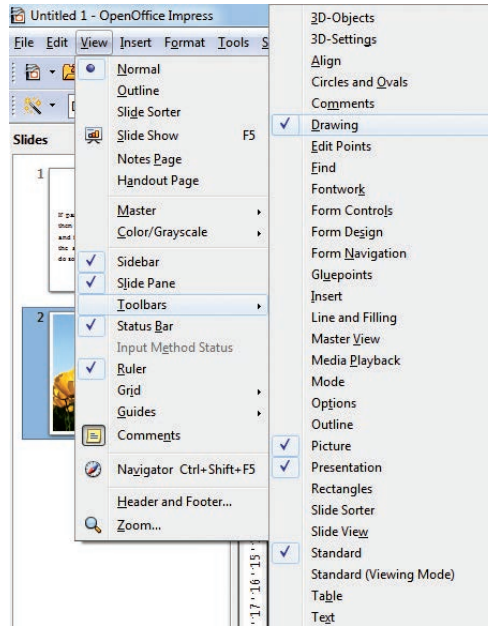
Untitled 1 - OpenOffice Impress

File Edit View Insert Format Tools S

Slides

1

2

Normal
Outline
Slide Sorter
Slide Show F5
Notes Page
Handout Page
Master
Color/Grayscale
Sidebar
Slide Pane
Toolbars
Status Bar
Input Method Status
Ruler
Grid
Guides
Comments
Navigator Ctrl+Shift+F5
Header and Footer...
Zoom...

3D-Objects
3D-Settings
Align
Circles and Ovals
Comments
Drawing
Edit Points
Find
Fontwork
Form Controls
Form Design
Form Navigation
Gluepoints
Insert
Line and Filling
Master View
Media Playback
Mode
Options
Outline
Picture
Presentation
Rectangles
Slide Sorter
Slide View
Standard
Standard (Viewing Mode)
Table
Text

·17·16·15·